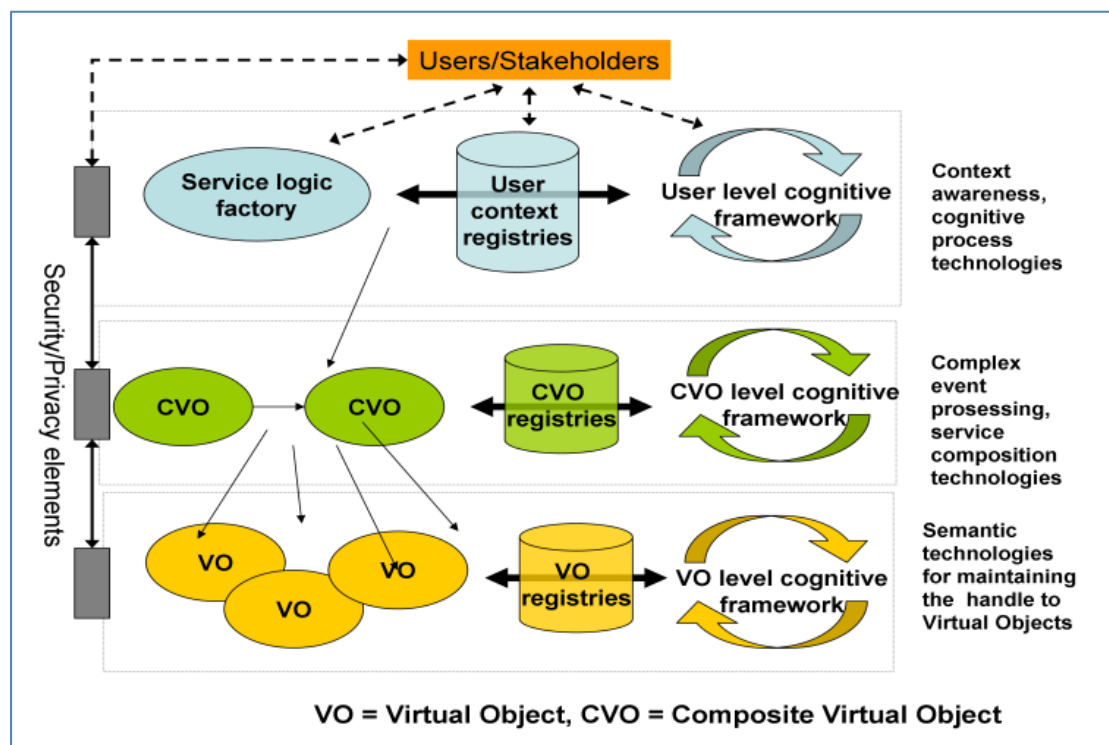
Users/Stakeholders

Security/Privacy elements

Service logic factory

User context registries

User level cognitive framework

Context awareness, cognitive process technologies

CVO

CVO

CVO registries

CVO level cognitive framework

Complex event prosessing, service composition technologies

VO

VO

VO

VO registries

VO level cognitive framework

Semantic technologies for maintaining the handle to Virtual Objects

VO = Virtual Object, CVO = Composite Virtual Object